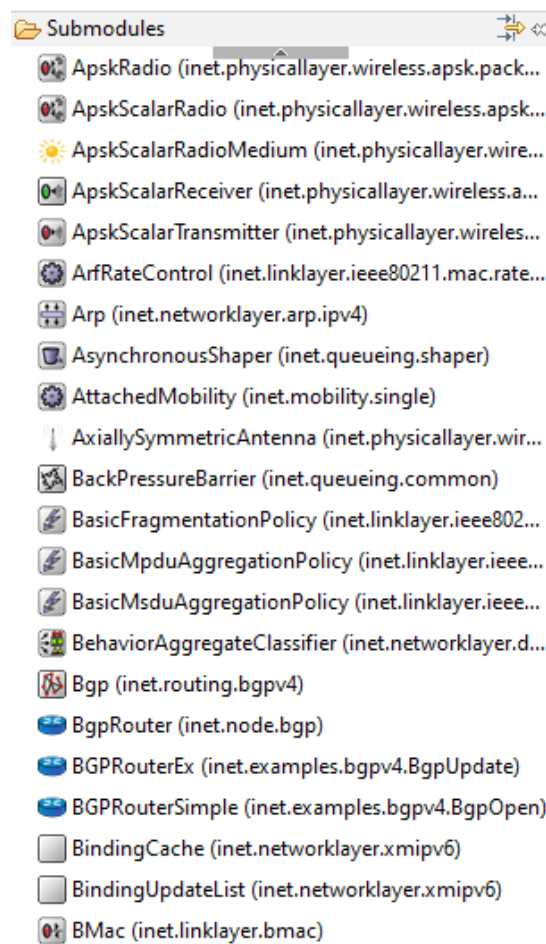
Submodules

ApskRadio (inet.physicallayer.wireless.apsk.pack...

ApskScalarRadio (inet.physicallayer.wireless.apsk...

ApskScalarRadioMedium (inet.physicallayer.wire...

ApskScalarReceiver (inet.physicallayer.wireless.a...

ApskScalarTransmitter (inet.physicallayer.wireles...

ArfRateControl (inet.linklayer.ieee80211.mac.rate...

Arp (inet.networklayer.arp.ipv4)

AsynchronousShaper (inet.queueing.shaper)

AttachedMobility (inet.mobility.single)

AxiallySymmetricAntenna (inet.physicallayer.wir...

BackPressureBarrier (inet.queueing.common)

BasicFragmentationPolicy (inet.linklayer.ieee802...

BasicMpduAggregationPolicy (inet.linklayer.ieee...

BasicMsduAggregationPolicy (inet.linklayer.ieee...

BehaviorAggregateClassifier (inet.networklayer.d...

Bgp (inet.routing.bgpv4)

BgpRouter (inet.node.bgp)

BGPRouterEx (inet.examples.bgpv4.BgpUpdate)

BGPRouterSimple (inet.examples.bgpv4.BgpOpen)

BindingCache (inet.networklayer.xmipv6)

BindingUpdateList (inet.networklayer.xmipv6)

BMac (inet.linklayer.bmac)